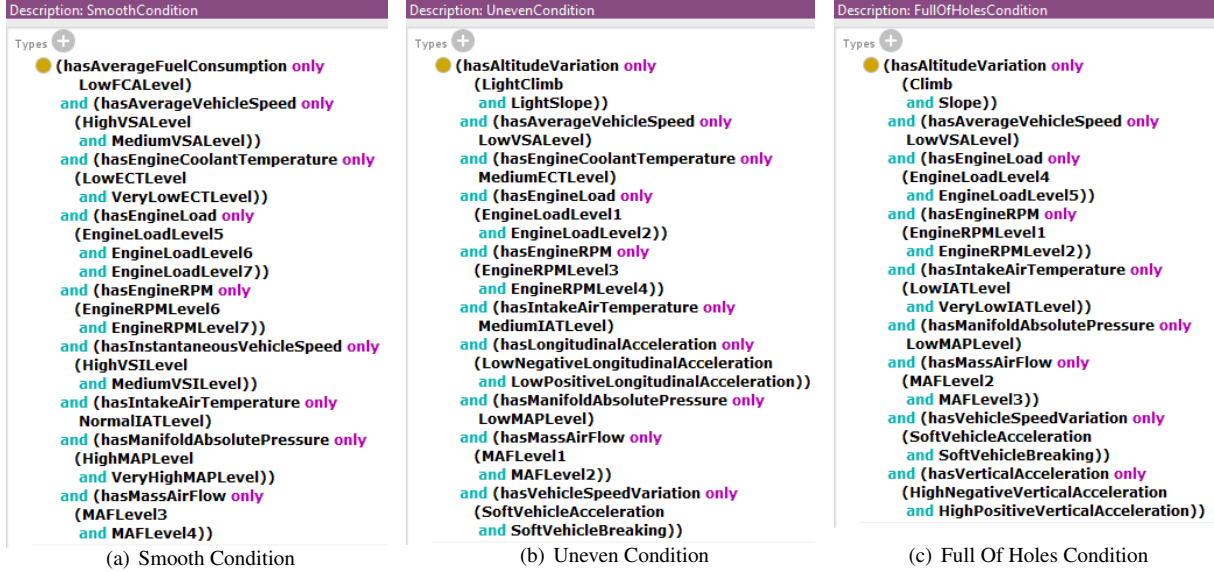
Description: SmoothCondition

Types

(hasAverageFuelConsumption only LowFCALevel)
and (hasAverageVehicleSpeed only (HighVSALevel and MediumVSALevel))
and (hasEngineCoolantTemperature only (LowECTLevel and VeryLowECTLevel))
and (hasEngineLoad only (EngineLoadLevel5 and EngineLoadLevel6 and EngineLoadLevel7))
and (hasEngineRPM only (EngineRPMLevel6 and EngineRPMLevel7))
and (hasInstantaneousVehicleSpeed only (HighVSILevel and MediumVSILevel))
and (hasIntakeAirTemperature only NormalIATLevel)
and (hasManifoldAbsolutePressure only (HighMAPLevel and VeryHighMAPLevel))
and (hasMassAirFlow only (MAFLevel3 and MAFLevel4))

(a) Smooth Condition

Description: UnevenCondition

Types

(hasAltitudeVariation only (LightClimb and LightSlope))
and (hasAverageVehicleSpeed only LowVSALevel)
and (hasEngineCoolantTemperature only MediumECTLevel)
and (hasEngineLoad only (EngineLoadLevel1 and EngineLoadLevel2))
and (hasEngineRPM only (EngineRPMLevel3 and EngineRPMLevel4))
and (hasIntakeAirTemperature only MediumIATLevel)
and (hasLongitudinalAcceleration only (LowNegativeLongitudinalAcceleration and LowPositiveLongitudinalAcceleration))
and (hasManifoldAbsolutePressure only LowMAPLevel)
and (hasMassAirFlow only (MAFLevel1 and MAFLevel2))
and (hasVehicleSpeedVariation only (SoftVehicleAcceleration and SoftVehicleBreaking))

(b) Uneven Condition

Description: FullOfHolesCondition

Types

(hasAltitudeVariation only (Climb and Slope))
and (hasAverageVehicleSpeed only LowVSALevel)
and (hasEngineLoad only (EngineLoadLevel4 and EngineLoadLevel5))
and (hasEngineRPM only (EngineRPMLevel1 and EngineRPMLevel2))
and (hasIntakeAirTemperature only (LowIATLevel and VeryLowIATLevel))
and (hasManifoldAbsolutePressure only LowMAPLevel)
and (hasMassAirFlow only (MAFLevel2 and MAFLevel3))
and (hasVehicleSpeedVariation only (SoftVehicleAcceleration and SoftVehicleBreaking))
and (hasVerticalAcceleration only (HighNegativeVerticalAcceleration and HighPositiveVerticalAcceleration))

(c) Full Of Holes Condition